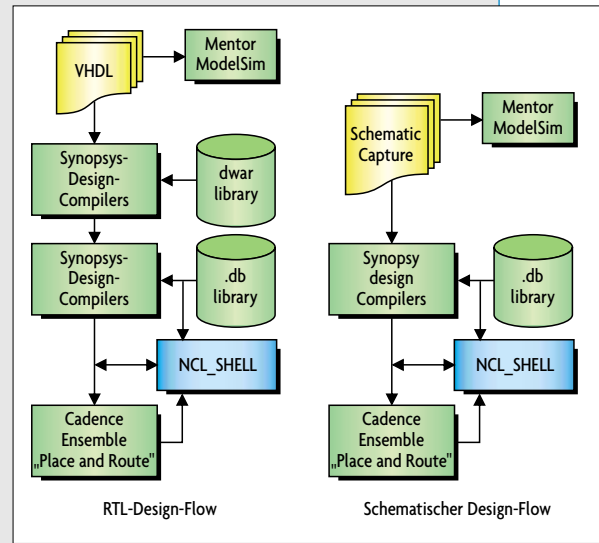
VHDL

Mentor ModelSim

Synopsys-Design-Compilers

dwar library

Synopsys-Design-Compilers

.db library

NCL_SHELL

Cadence Ensemble „Place and Route"

RTL-Design-Flow

Schematic Capture

Mentor ModelSim

Synopsy design Compilers

.db library

NCL_SHELL

Cadence Ensemble „Place and Route"

Schematischer Design-Flow